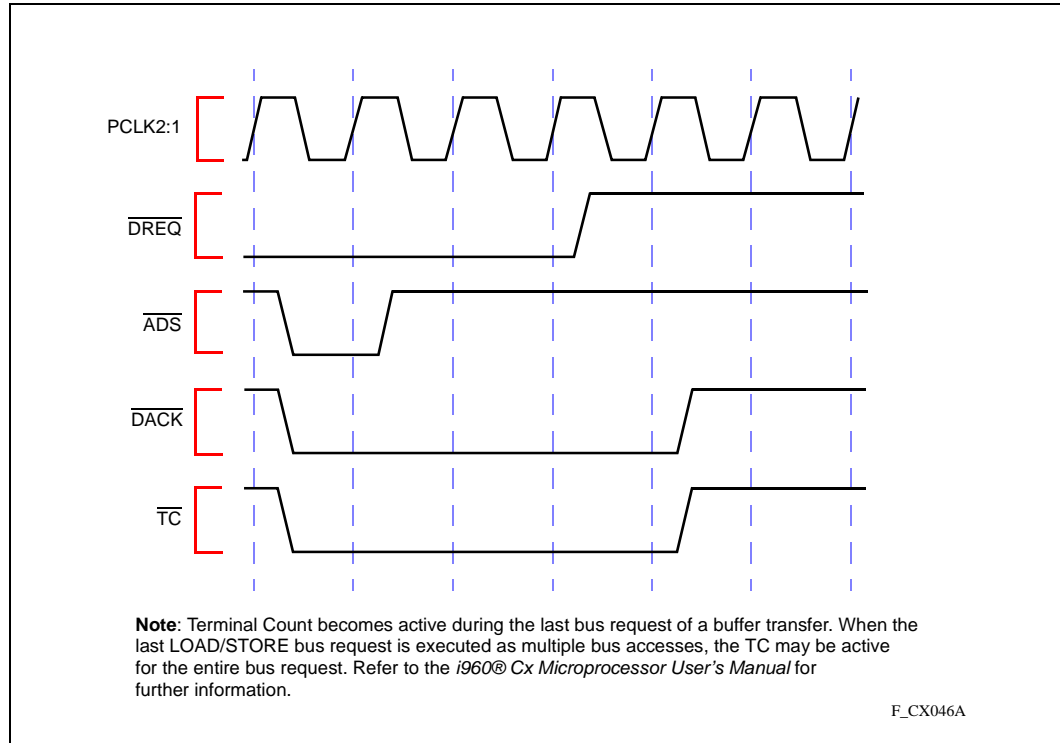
PCLK2:1

$\overline{DREQ}$

$\overline{ADS}$

$\overline{DACK}$

$\overline{TC}$

**Note**: Terminal Count becomes active during the last bus request of a buffer transfer. When the last LOAD/STORE bus request is executed as multiple bus accesses, the TC may be active for the entire bus request. Refer to the *i960® Cx Microprocessor User's Manual* for further information.

F_CX046A